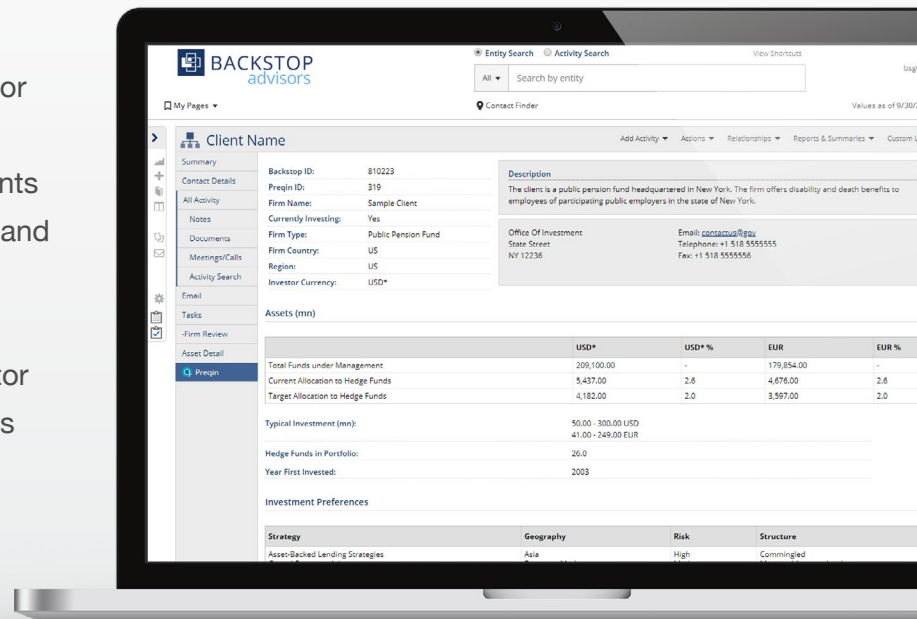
or

nts

and

tor

s

BACKSTOP advisors

Entity Search Activity Search

View Shortcuts

All ▾ Search by entity

bsg

My Pages ▾

Contact Finder

Values as of 9/30/

Client Name

Add Activity ▾ Actions ▾ Relationships ▾ Reports & Summaries ▾ Custom L

Summary
Contact Details
All Activity
Notes
Documents
Meetings/Calls
Activity Search
Email
Tasks
-Firm Review
Asset Detail
Preqin

Backstop ID: 810223
Preqin ID: 319
Firm Name: Sample Client
Currently Investing: Yes
Firm Type: Public Pension Fund
Firm Country: US
Region: US
Investor Currency: USD*

Description
The client is a public pension fund headquartered in New York. The firm offers disability and death benefits to employees of participating public employers in the state of New York.

Office Of Investment
State Street
NY 12236

Email: contactus@gov
Telephone: +1 518 5555555
Fax: +1 518 5555556

Assets (mn)

| | USD* | USD* % | EUR | EUR % |
|---|---|---|---|---|
| Total Funds under Management | 209,100.00 | - | 179,854.00 | - |
| Current Allocation to Hedge Funds | 5,437.00 | 2.6 | 4,676.00 | 2.6 |
| Target Allocation to Hedge Funds | 4,182.00 | 2.0 | 3,597.00 | 2.0 |

Typical Investment (mn): 50.00 - 300.00 USD
41.00 - 249.00 EUR
Hedge Funds in Portfolio: 26.0
Year First Invested: 2003

Investment Preferences

| Strategy | Geography | Risk | Structure |
|---|---|---|---|
| Asset-Backed Lending Strategies | Asia | High | Commingled |